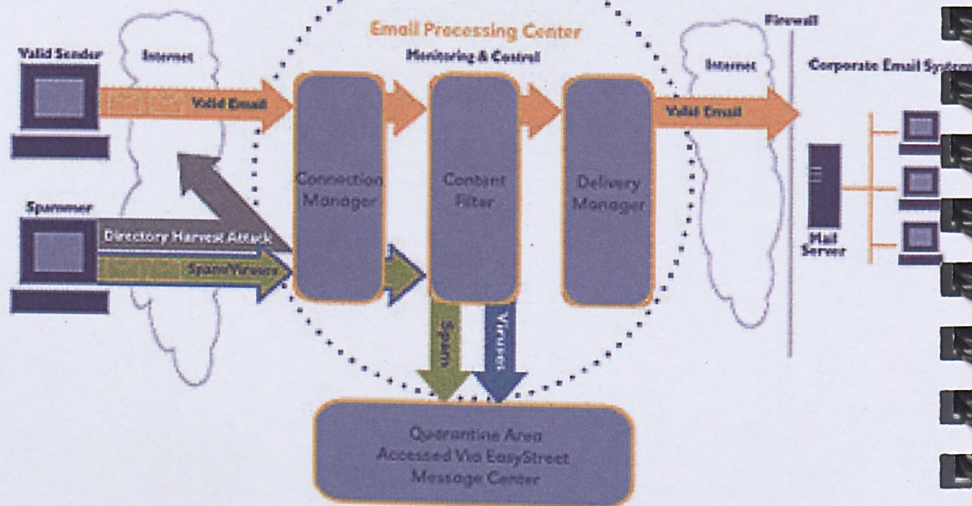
Email Processing Center
Monitoring & Control
Firewall
Valid Sender
Internet
Valid Email
Connection Manager
Content Filter
Delivery Manager
Internet
Valid Email
Corporate Email System
Spammer
Directory Harvest Attack
Spam/Viruses
Mail Server
Spam
Viruses
Quarantine Area Accessed Via EasyStreet Message Center